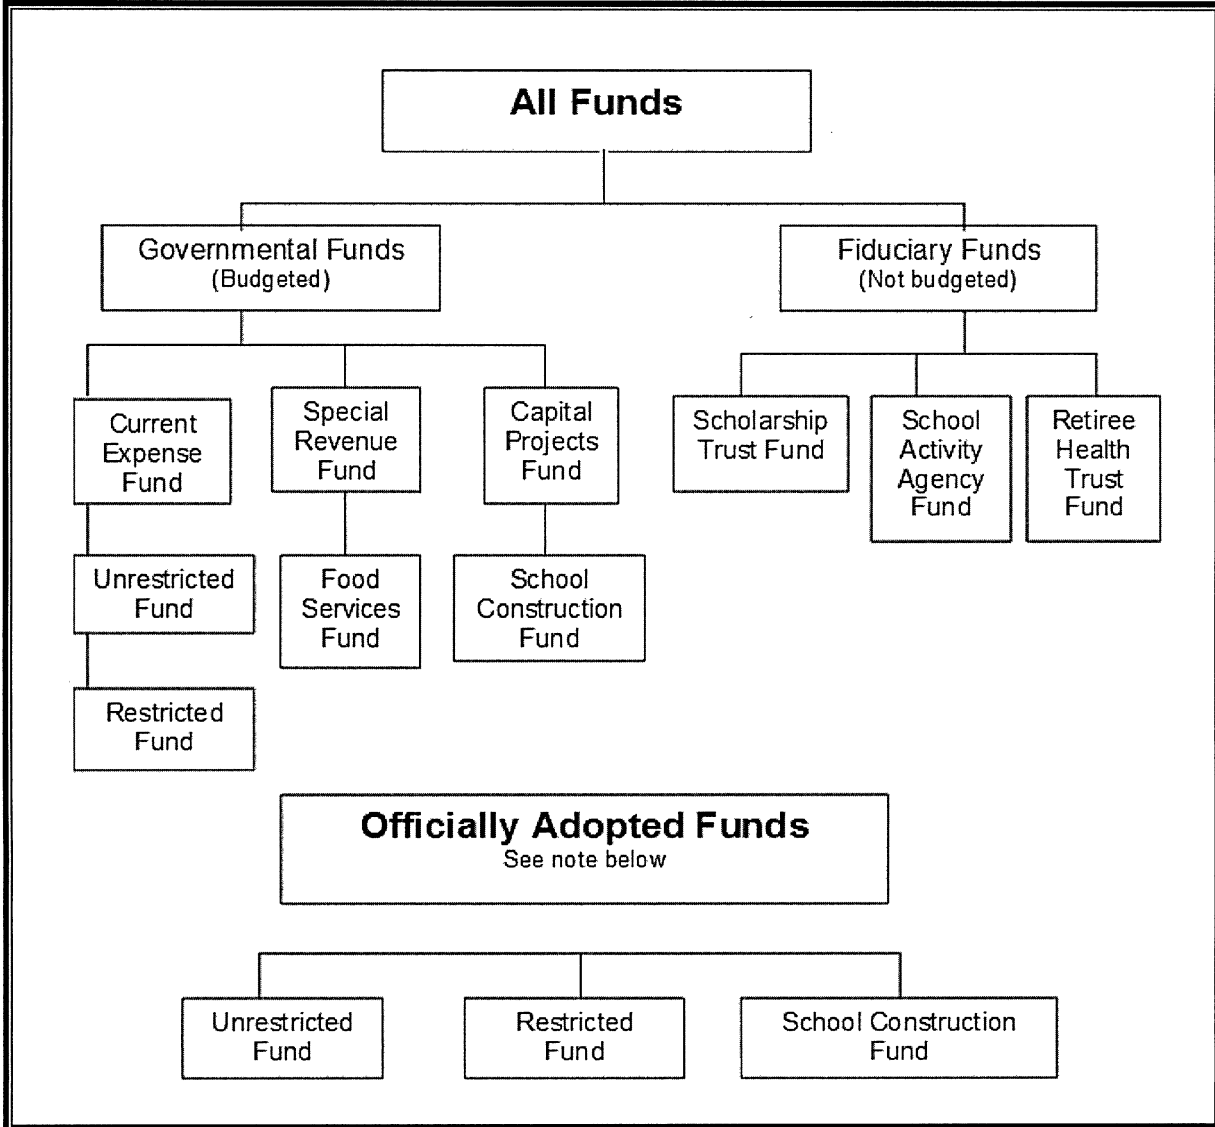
All Funds

Governmental Funds
(Budgeted)

Fiduciary Funds
(Not budgeted)

Current Expense Fund

Special Revenue Fund

Capital Projects Fund

Scholarship Trust Fund

School Activity Agency Fund

Retiree Health Trust Fund

Unrestricted Fund

Food Services Fund

School Construction Fund

Restricted Fund

Officially Adopted Funds
See note below

Unrestricted Fund

Restricted Fund

School Construction Fund